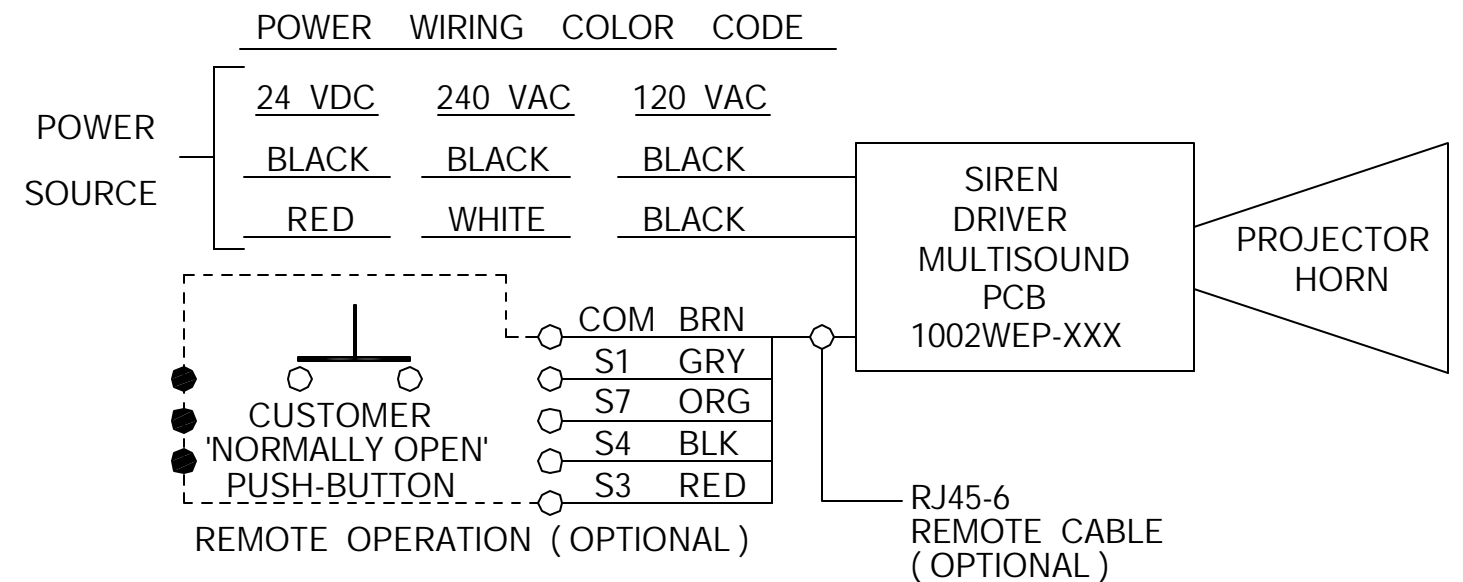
POWER WIRING COLOR CODE

POWER SOURCE

| 24 VDC | 240 VAC | 120 VAC |
|---|---|---|
| BLACK | BLACK | BLACK |
| RED | WHITE | BLACK |

SIREN DRIVER MULTISOUND PCB 1002WEP-XXX

PROJECTOR HORN

COM BRN
S1 GRY
S7 ORG
S4 BLK
S3 RED

CUSTOMER 'NORMALLY OPEN' PUSH-BUTTON

REMOTE OPERATION ( OPTIONAL )

RJ45-6 REMOTE CABLE ( OPTIONAL )